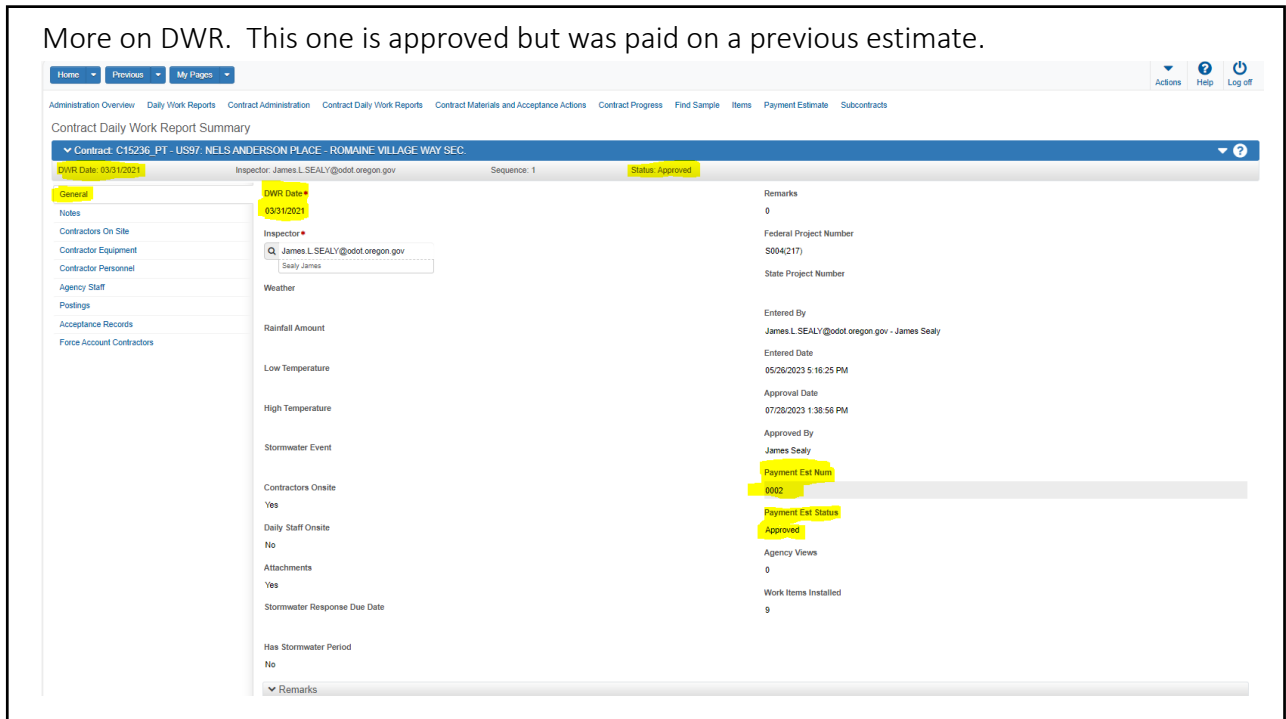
More on DWR. This one is approved but was paid on a previous estimate.

Home Previous My Pages

Actions Help Log off

Administration Overview Daily Work Reports Contract Administration Contract Daily Work Reports Contract Materials and Acceptance Actions Contract Progress Find Sample Items Payment Estimate Subcontracts

Contract Daily Work Report Summary

Contract: C15236_PT - US97: NELS ANDERSON PLACE - ROMAINE VILLAGE WAY SEC.

DWR Date: 03/31/2021 Inspector: James.L.SEALY@odot.oregon.gov Sequence: 1 Status: Approved

General
Notes
Contractors On Site
Contractor Equipment
Contractor Personnel
Agency Staff
Postings
Acceptance Records
Force Account Contractors

DWR Date*
03/31/2021

Inspector*
James.L.SEALY@odot.oregon.gov
Sealy James

Weather

Rainfall Amount

Low Temperature

High Temperature

Stormwater Event

Contractors Onsite
Yes

Daily Staff Onsite
No

Attachments
Yes

Stormwater Response Due Date

Has Stormwater Period
No

Remarks
0

Federal Project Number
S004(217)

State Project Number

Entered By
James.L.SEALY@odot.oregon.gov - James Sealy

Entered Date
05/26/2023 5:16:25 PM

Approval Date
07/28/2023 1:38:56 PM

Approved By
James Sealy

Payment Est Num
0002

Payment Est Status
Approved

Agency Views
0

Work Items Installed
9

Remarks